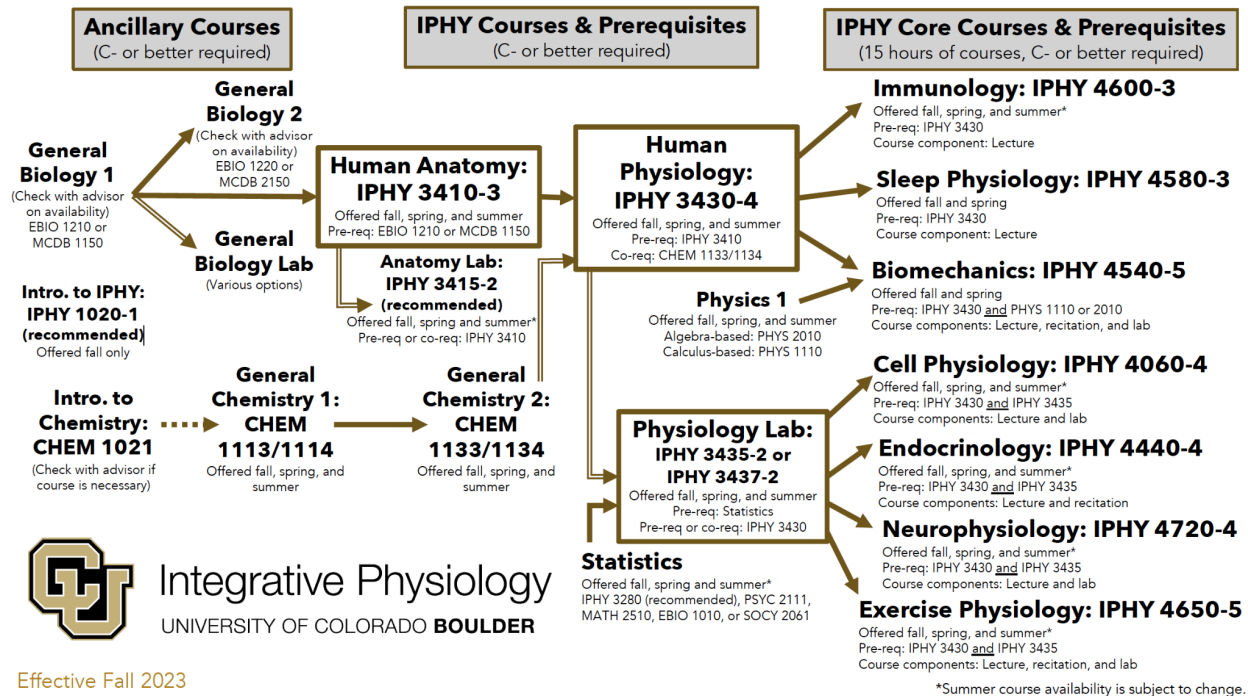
Ancillary Courses
(C- or better required)

IPHY Courses & Prerequisites
(C- or better required)

IPHY Core Courses & Prerequisites
(15 hours of courses, C- or better required)

General Biology 1
(Check with advisor on availability)
EBIO 1210 or MCDB 1150

General Biology 2
(Check with advisor on availability)
EBIO 1220 or MCDB 2150

General Biology Lab
(Various options)

Intro. to IPHY: IPHY 1020-1 (recommended)
Offered fall only

Intro. to Chemistry: CHEM 1021
(Check with advisor if course is necessary)

General Chemistry 1: CHEM 1113/1114
Offered fall, spring, and summer

General Chemistry 2: CHEM 1133/1134
Offered fall, spring, and summer

Human Anatomy: IPHY 3410-3
Offered fall, spring, and summer
Pre-req: EBIO 1210 or MCDB 1150

Anatomy Lab: IPHY 3415-2 (recommended)
Offered fall, spring and summer*
Pre-req or co-req: IPHY 3410

Human Physiology: IPHY 3430-4
Offered fall, spring, and summer
Pre-req: IPHY 3410
Co-req: CHEM 1133/1134

Physics 1
Offered fall, spring, and summer
Algebra-based: PHYS 2010
Calculus-based: PHYS 1110

Physiology Lab: IPHY 3435-2 or IPHY 3437-2
Offered fall, spring, and summer
Pre-req: Statistics
Pre-req or co-req: IPHY 3430

Statistics
Offered fall, spring and summer*
IPHY 3280 (recommended), PSYC 2111, MATH 2510, EBIO 1010, or SOCY 2061

Immunology: IPHY 4600-3
Offered fall, spring, and summer*
Pre-req: IPHY 3430
Course component: Lecture

Sleep Physiology: IPHY 4580-3
Offered fall and spring
Pre-req: IPHY 3430
Course component: Lecture

Biomechanics: IPHY 4540-5
Offered fall and spring
Pre-req: IPHY 3430 and PHYS 1110 or 2010
Course components: Lecture, recitation, and lab

Cell Physiology: IPHY 4060-4
Offered fall, spring, and summer*
Pre-req: IPHY 3430 and IPHY 3435
Course components: Lecture and lab

Endocrinology: IPHY 4440-4
Offered fall, spring, and summer*
Pre-req: IPHY 3430 and IPHY 3435
Course components: Lecture and recitation

Neurophysiology: IPHY 4720-4
Offered fall, spring, and summer*
Pre-req: IPHY 3430 and IPHY 3435
Course components: Lecture and lab

Exercise Physiology: IPHY 4650-5
Offered fall, spring, and summer*
Pre-req: IPHY 3430 and IPHY 3435
Course components: Lecture, recitation, and lab

Integrative Physiology
UNIVERSITY OF COLORADO BOULDER

Effective Fall 2023

*Summer course availability is subject to change.